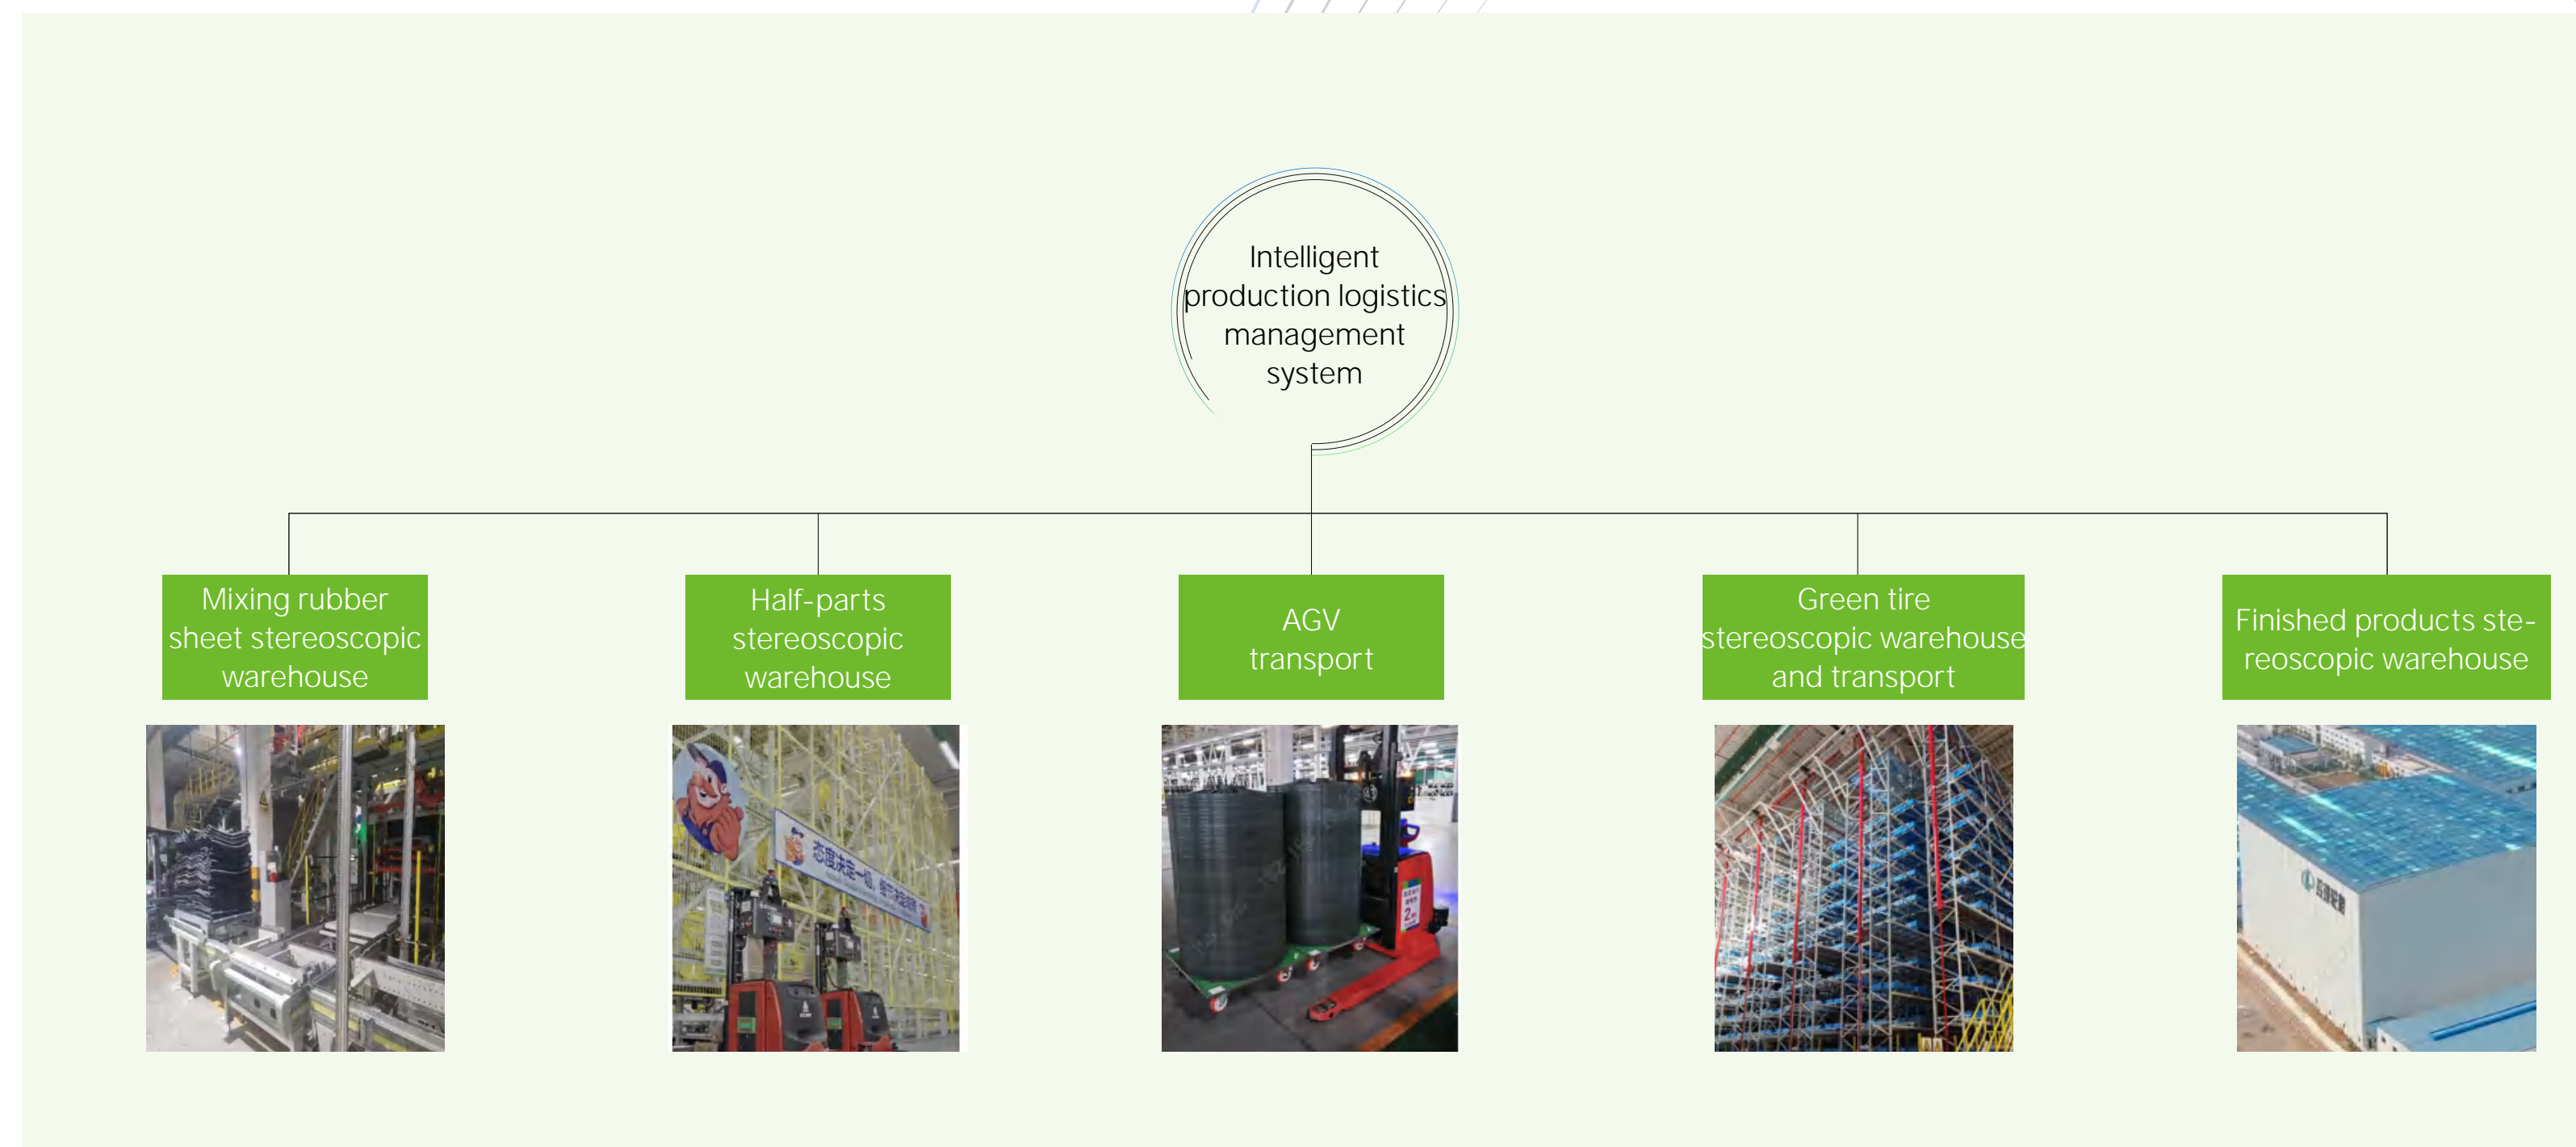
Intelligent production logistics management system

Mixing rubber sheet stereoscopic warehouse

Half-parts stereoscopic warehouse

AGV transport

Green tire stereoscopic warehouse and transport

Finished products stereoscopic warehouse

态度决定一切，细节决定成败